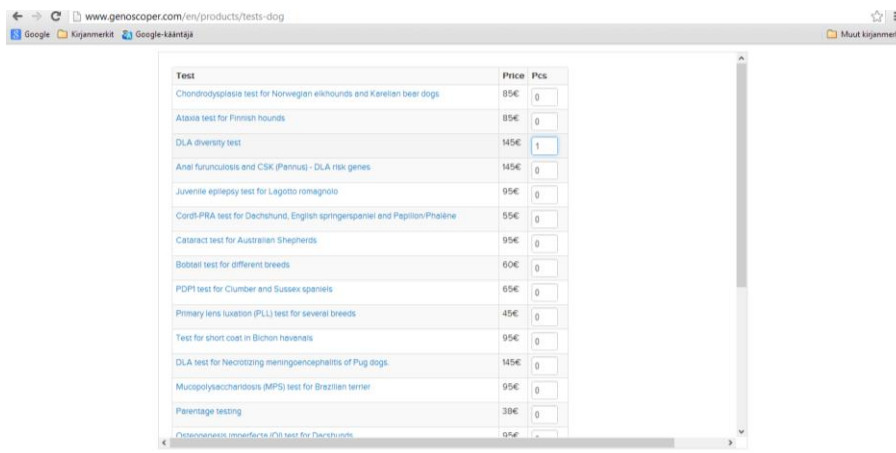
www.genoscoper.com/en/products/tests-dog

Google Kirjanmerkit Google-kääntäjä Muut kirjanmer

| Test | Price | Pcs |
|---|---|---|
| Chondrodysplasia test for Norwegian elkhounds and Karelian bear dogs | 85€ | 0 |
| Ataxia test for Finnish hounds | 85€ | 0 |
| DLA diversity test | 145€ | 1 |
| Anal furunculosis and CSK (Pannus) - DLA risk genes | 145€ | 0 |
| Juvenile epilepsy test for Lagotto romagnolo | 95€ | 0 |
| Cord1-PRA test for Dachshund, English springerspaniel and Papillon/Phalène | 55€ | 0 |
| Cataract test for Australian Shepherds | 95€ | 0 |
| Bobtail test for different breeds | 60€ | 0 |
| PDP1 test for Clumber and Sussex spaniels | 65€ | 0 |
| Primary lens luxation (PLL) test for several breeds | 45€ | 0 |
| Test for short coat in Bichon havanais | 95€ | 0 |
| DLA test for Necrotizing meningoencephalitis of Pug dogs. | 145€ | 0 |
| Mucopolysaccharidosis (MPS) test for Brazilian terrier | 95€ | 0 |
| Parentage testing | 38€ | 0 |
| Osteogenesis imperfecta (OI) test for Dachshunds | 95€ | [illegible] |